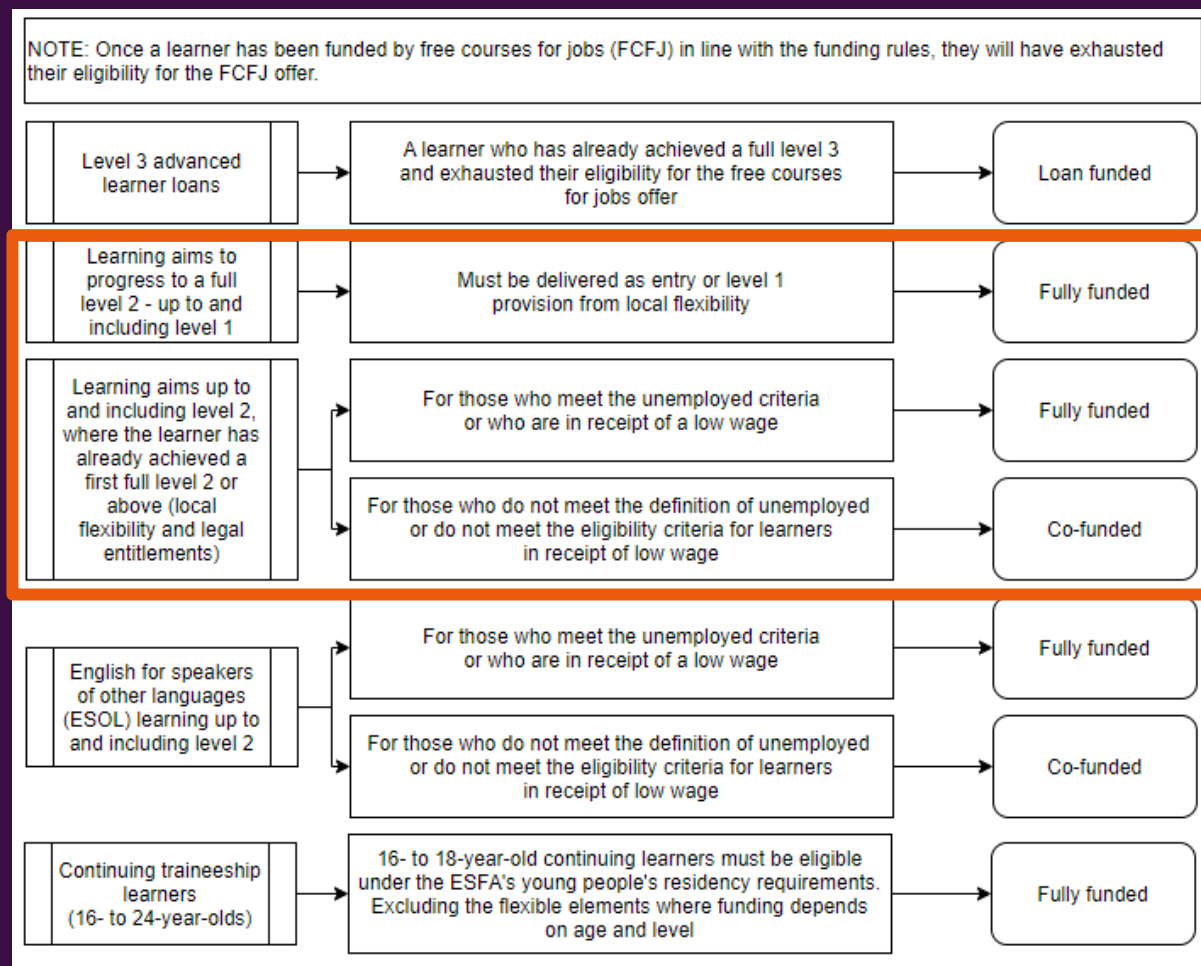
NOTE: Once a learner has been funded by free courses for jobs (FCFJ) in line with the funding rules, they will have exhausted their eligibility for the FCFJ offer.

Level 3 advanced learner loans

A learner who has already achieved a full level 3 and exhausted their eligibility for the free courses for jobs offer

Loan funded

Learning aims to progress to a full level 2 - up to and including level 1

Must be delivered as entry or level 1 provision from local flexibility

Fully funded

Learning aims up to and including level 2, where the learner has already achieved a first full level 2 or above (local flexibility and legal entitlements)

For those who meet the unemployed criteria or who are in receipt of a low wage

Fully funded

For those who do not meet the definition of unemployed or do not meet the eligibility criteria for learners in receipt of low wage

Co-funded

English for speakers of other languages (ESOL) learning up to and including level 2

For those who meet the unemployed criteria or who are in receipt of a low wage

Fully funded

For those who do not meet the definition of unemployed or do not meet the eligibility criteria for learners in receipt of low wage

Co-funded

Continuing traineeship learners (16- to 24-year-olds)

16- to 18-year-old continuing learners must be eligible under the ESFA's young people's residency requirements. Excluding the flexible elements where funding depends on age and level

Fully funded